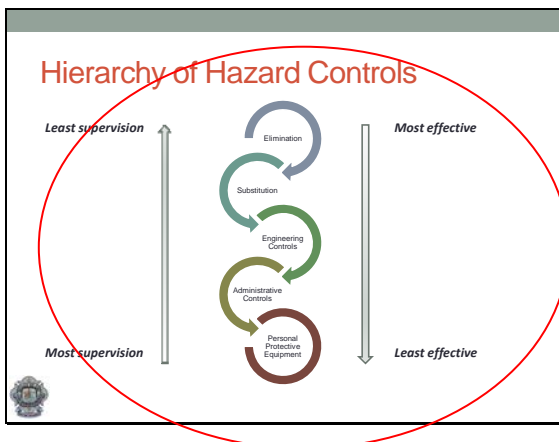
Hierarchy of Hazard Controls

Least supervision

Most supervision

Elimination

Substitution

Engineering Controls

Administrative Controls

Personal Protective Equipment

Most effective

Least effective